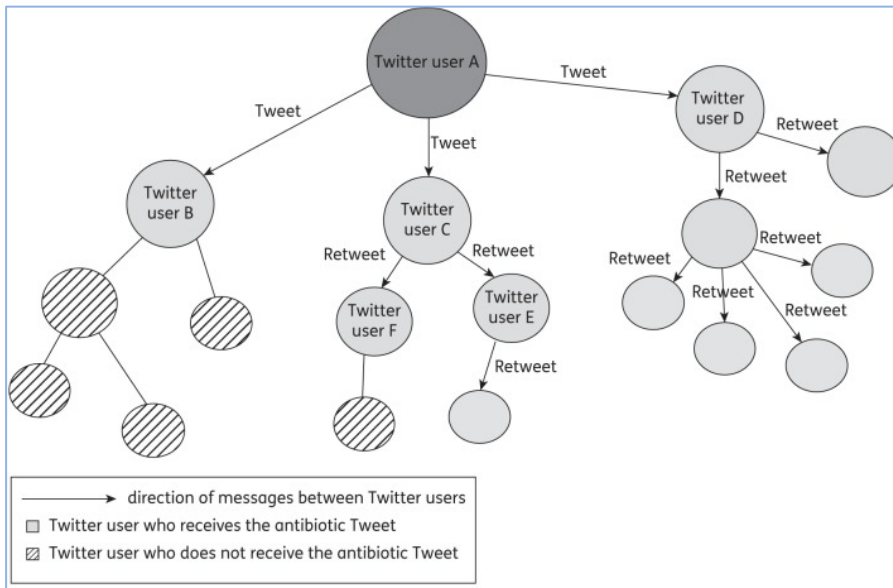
Twitter user A

Tweet

Tweet

Tweet

Twitter user B

Twitter user C

Twitter user D

Retweet

Retweet

Retweet

Retweet

Twitter user F

Twitter user E

Retweet

Retweet

Retweet

Retweet

Retweet

direction of messages between Twitter users

Twitter user who receives the antibiotic Tweet

Twitter user who does not receive the antibiotic Tweet